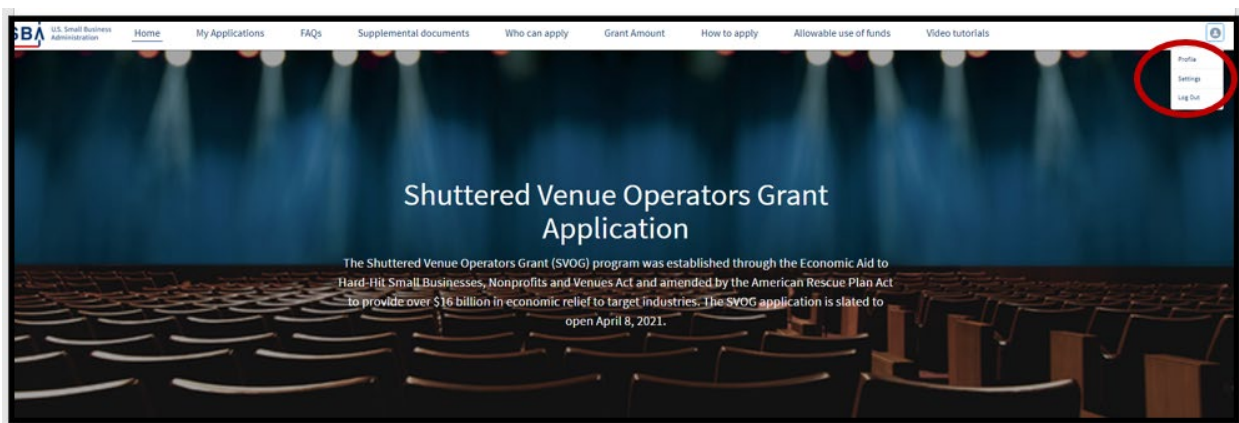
SBA U.S. Small Business Administration

Home My Applications FAQs Supplemental documents Who can apply Grant Amount How to apply Allowable use of funds Video tutorials

Profile
Settings
Log Out

Shuttered Venue Operators Grant Application

The Shuttered Venue Operators Grant (SVOG) program was established through the Economic Aid to Hard-Hit Small Businesses, Nonprofits and Venues Act and amended by the American Rescue Plan Act to provide over $16 billion in economic relief to target industries. The SVOG application is slated to open April 8, 2021.